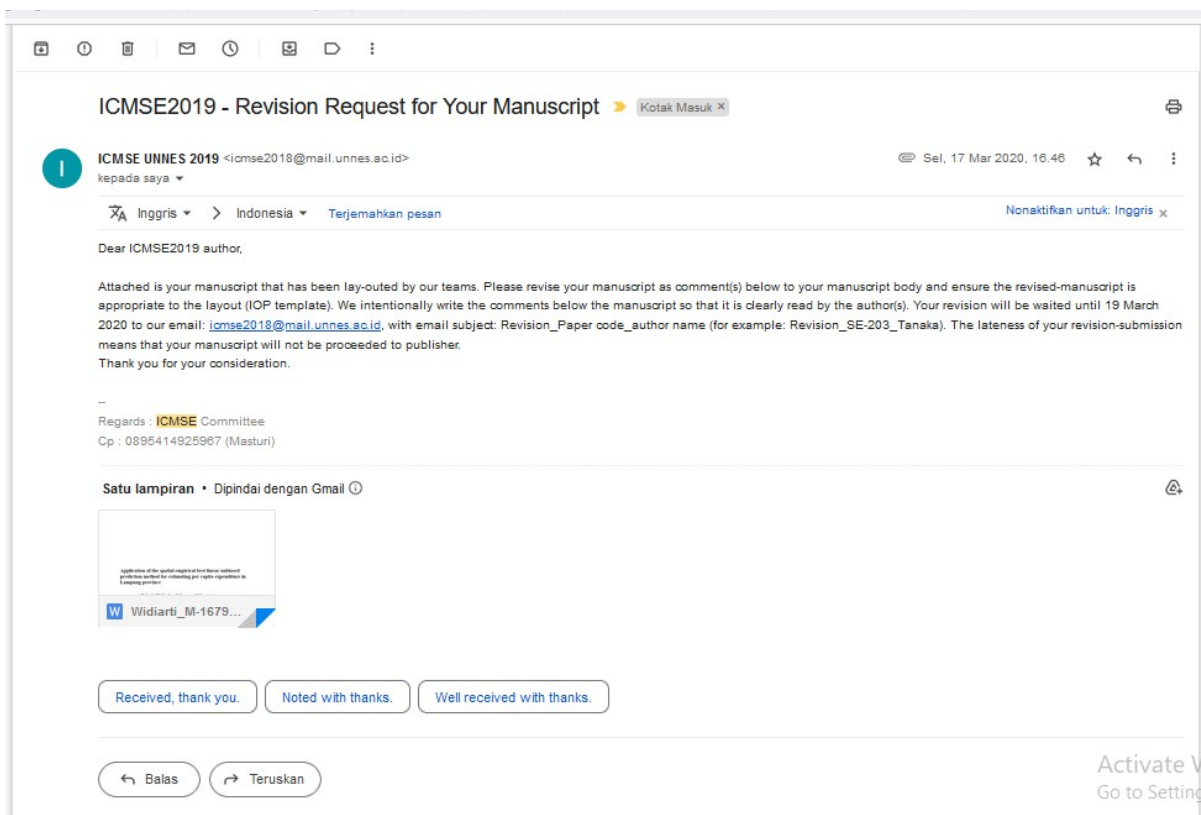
ICMSE2019 - Revision Request for Your Manuscript

Kotak Masuk ×

ICMSE UNNES 2019 <icmse2018@mail.unnes.ac.id>
kepada saya

Sel, 17 Mar 2020, 16.46

Inggris > Indonesia Terjemahkan pesan

Nonaktifkan untuk: Inggris ×

Dear ICMSE2019 author,

Attached is your manuscript that has been lay-outed by our teams. Please revise your manuscript as comment(s) below to your manuscript body and ensure the revised-manuscript is appropriate to the layout (IOP template). We intentionally write the comments below the manuscript so that it is clearly read by the author(s). Your revision will be waited until 19 March 2020 to our email: icmse2018@mail.unnes.ac.id, with email subject: Revision_Paper code_author name (for example: Revision_SE-203_Tanaka). The lateness of your revision-submission means that your manuscript will not be proceeded to publisher.
Thank you for your consideration.

--
Regards : ICMSE Committee
Cp : 0895414925967 (Masturi)

Satu lampiran • Dipindai dengan Gmail

Application of the spatial empirical best linear unbiased prediction method for estimating per capita expenditure in Lampung province

W Widiarti_M-1679...

Received, thank you.

Noted with thanks.

Well received with thanks.

Balas

Teruskan

Activate V
Go to Settin